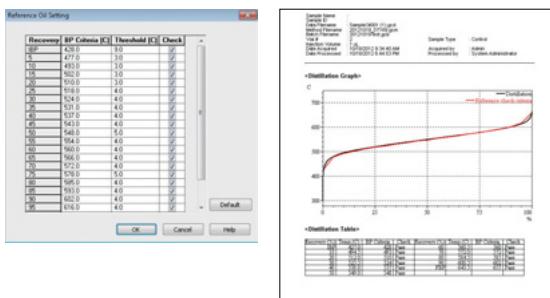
Reference Oil Setting

| Recovery | BP Criteria [C] | Threshold [C] | Check |
|---|---|---|---|
| IBP | 428.0 | 9.0 | ✓ |
| 5 | 477.0 | 3.0 | ✓ |
| 10 | 493.0 | 3.0 | ✓ |
| 15 | 502.0 | 3.0 | ✓ |
| 20 | 510.0 | 3.0 | ✓ |
| 25 | 518.0 | 4.0 | ✓ |
| 30 | 524.0 | 4.0 | ✓ |
| 35 | 531.0 | 4.0 | ✓ |
| 40 | 537.0 | 4.0 | ✓ |
| 45 | 543.0 | 4.0 | ✓ |
| 50 | 548.0 | 5.0 | ✓ |
| 55 | 554.0 | 4.0 | ✓ |
| 60 | 560.0 | 4.0 | ✓ |
| 65 | 566.0 | 4.0 | ✓ |
| 70 | 572.0 | 4.0 | ✓ |
| 75 | 578.0 | 5.0 | ✓ |
| 80 | 585.0 | 4.0 | ✓ |
| 85 | 593.0 | 4.0 | ✓ |
| 90 | 602.0 | 4.0 | ✓ |
| 95 | 616.0 | 4.0 | ✓ |

Default

OK Cancel Help

Sample Name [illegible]
Sample ID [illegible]
Data Filename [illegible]
Method Filename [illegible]
Batch Filename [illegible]
Vial # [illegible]
Injection Volume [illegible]
Date Acquired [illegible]
Date Processed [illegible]

Sample Type Control
Acquired by Admin
Processed by System Administrator

<Distillation Graph>

C

Distillation
Reference check criteria

700
600
500
400
300

0 25 50 75 100
%

<Distillation Table>

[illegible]